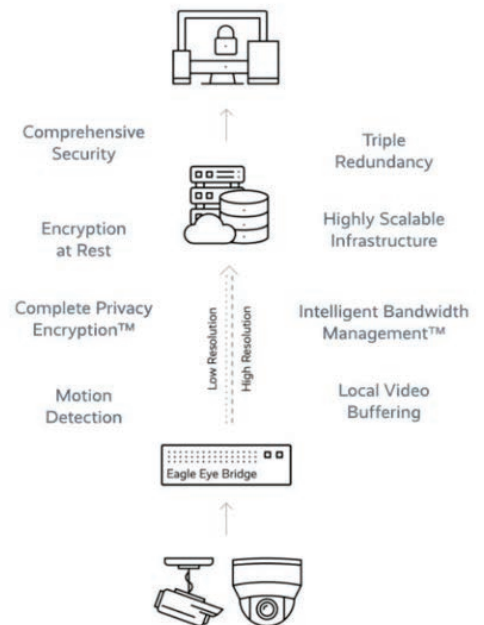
Comprehensive Security

Triple Redundancy

Encryption at Rest

Highly Scalable Infrastructure

Complete Privacy Encryption™

Low Resolution

High Resolution

Intelligent Bandwidth Management™

Motion Detection

Local Video Buffering

Eagle Eye Bridge